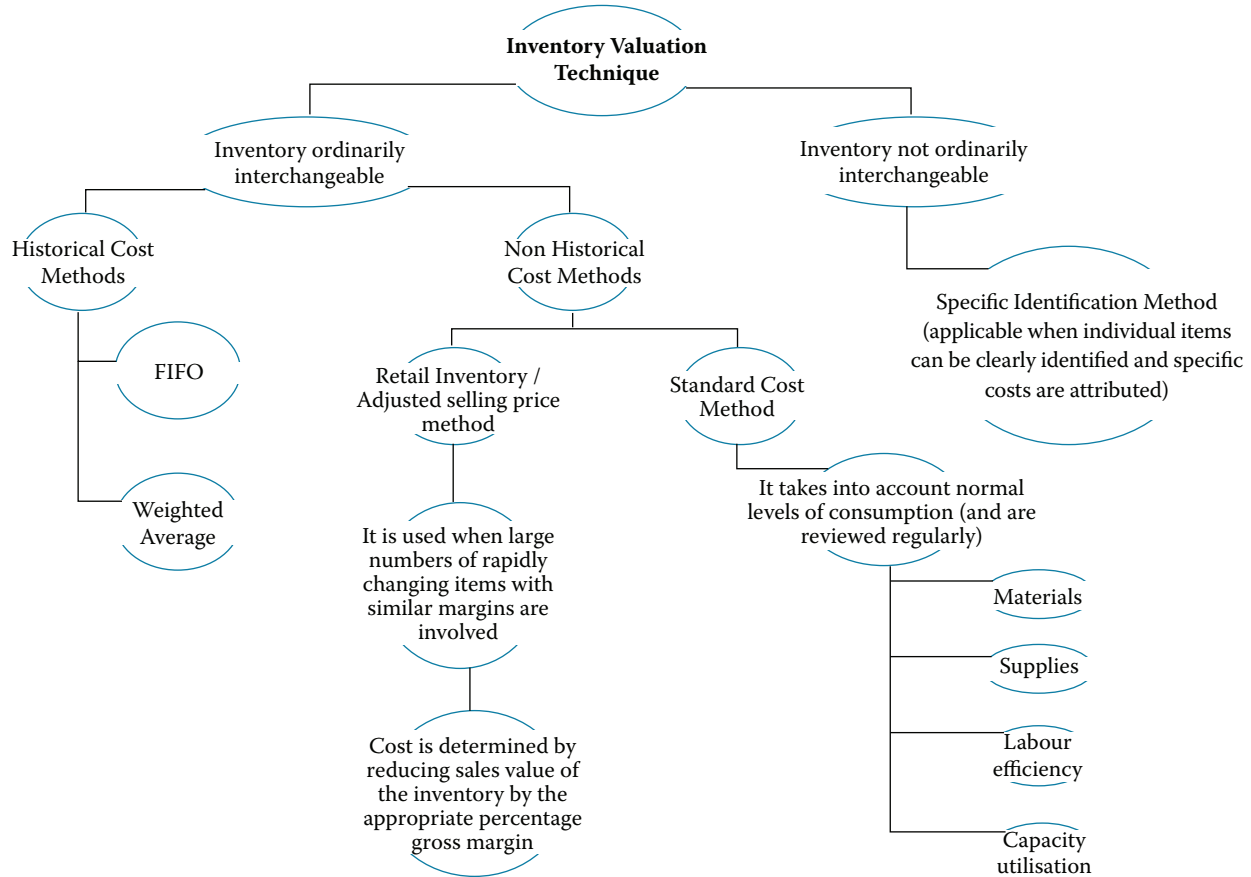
Inventory Valuation Technique

Inventory ordinarily interchangeable

Inventory not ordinarily interchangeable

Historical Cost Methods

Non Historical Cost Methods

Specific Identification Method (applicable when individual items can be clearly identified and specific costs are attributed)

FIFO

Weighted Average

Retail Inventory / Adjusted selling price method

Standard Cost Method

It is used when large numbers of rapidly changing items with similar margins are involved

It takes into account normal levels of consumption (and are reviewed regularly)

Cost is determined by reducing sales value of the inventory by the appropriate percentage gross margin

Materials

Supplies

Labour efficiency

Capacity utilisation